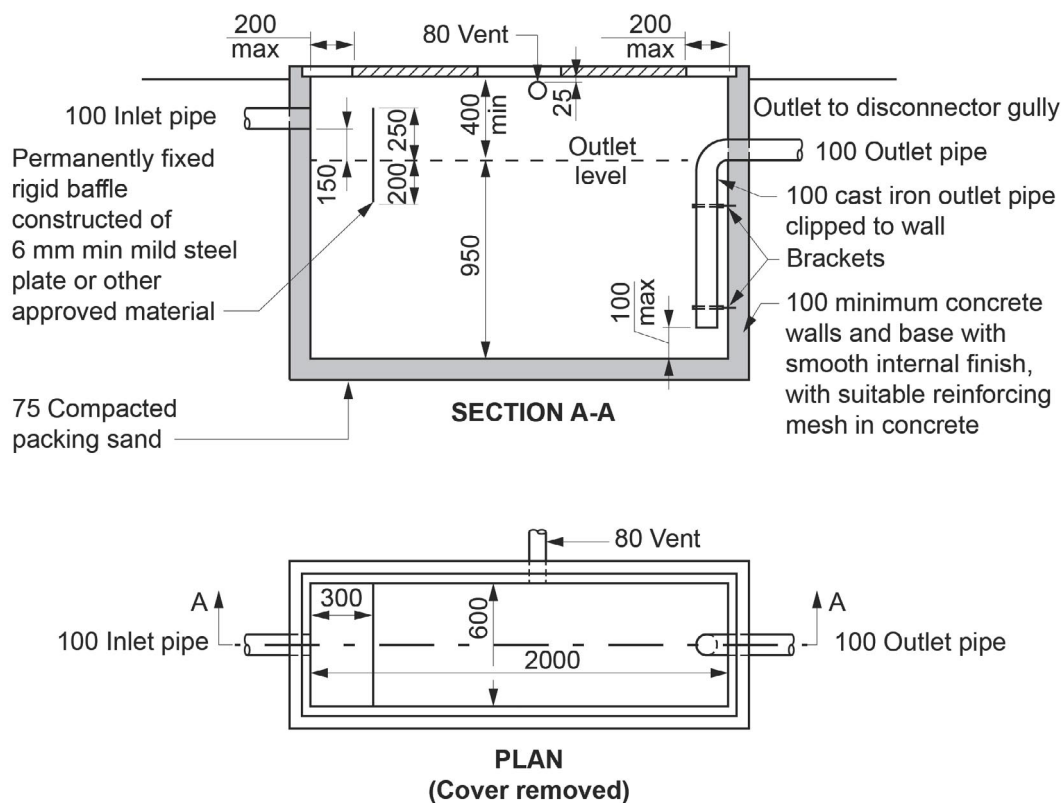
200 max

80 Vent

200 max

400 min

25

100 Inlet pipe

Outlet to disconnector gully

250

Permanently fixed rigid baffle constructed of 6 mm min mild steel plate or other approved material

150

200

Outlet level

100 Outlet pipe

100 cast iron outlet pipe clipped to wall

950

Brackets

100 max

100 minimum concrete walls and base with smooth internal finish, with suitable reinforcing mesh in concrete

75 Compacted packing sand

SECTION A-A

80 Vent

A

300

600

A

100 Inlet pipe

2000

100 Outlet pipe

PLAN
(Cover removed)